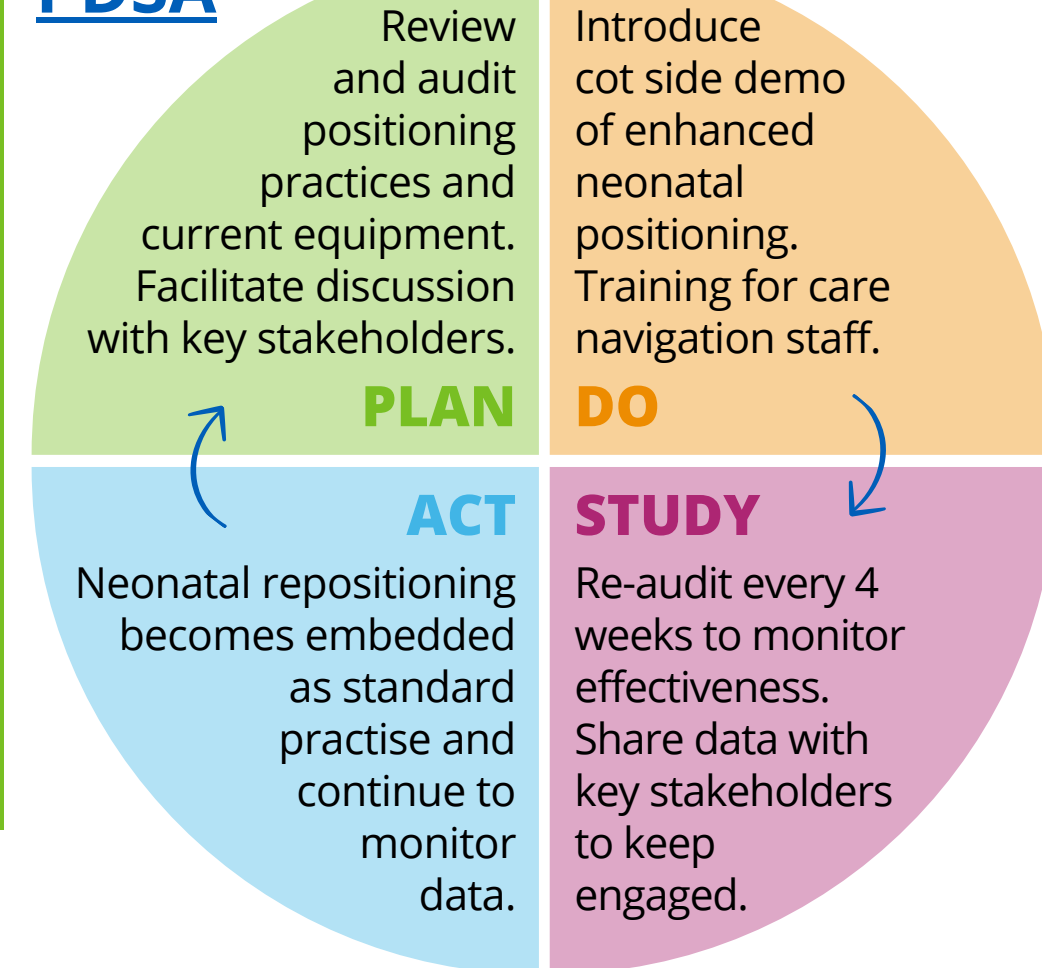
PDSA

Review and audit positioning practices and current equipment. Facilitate discussion with key stakeholders.

PLAN

Introduce cot side demo of enhanced neonatal positioning. Training for care navigation staff.

DO

ACT

Neonatal repositioning becomes embedded as standard practise and continue to monitor data.

STUDY

Re-audit every 4 weeks to monitor effectiveness. Share data with key stakeholders to keep engaged.